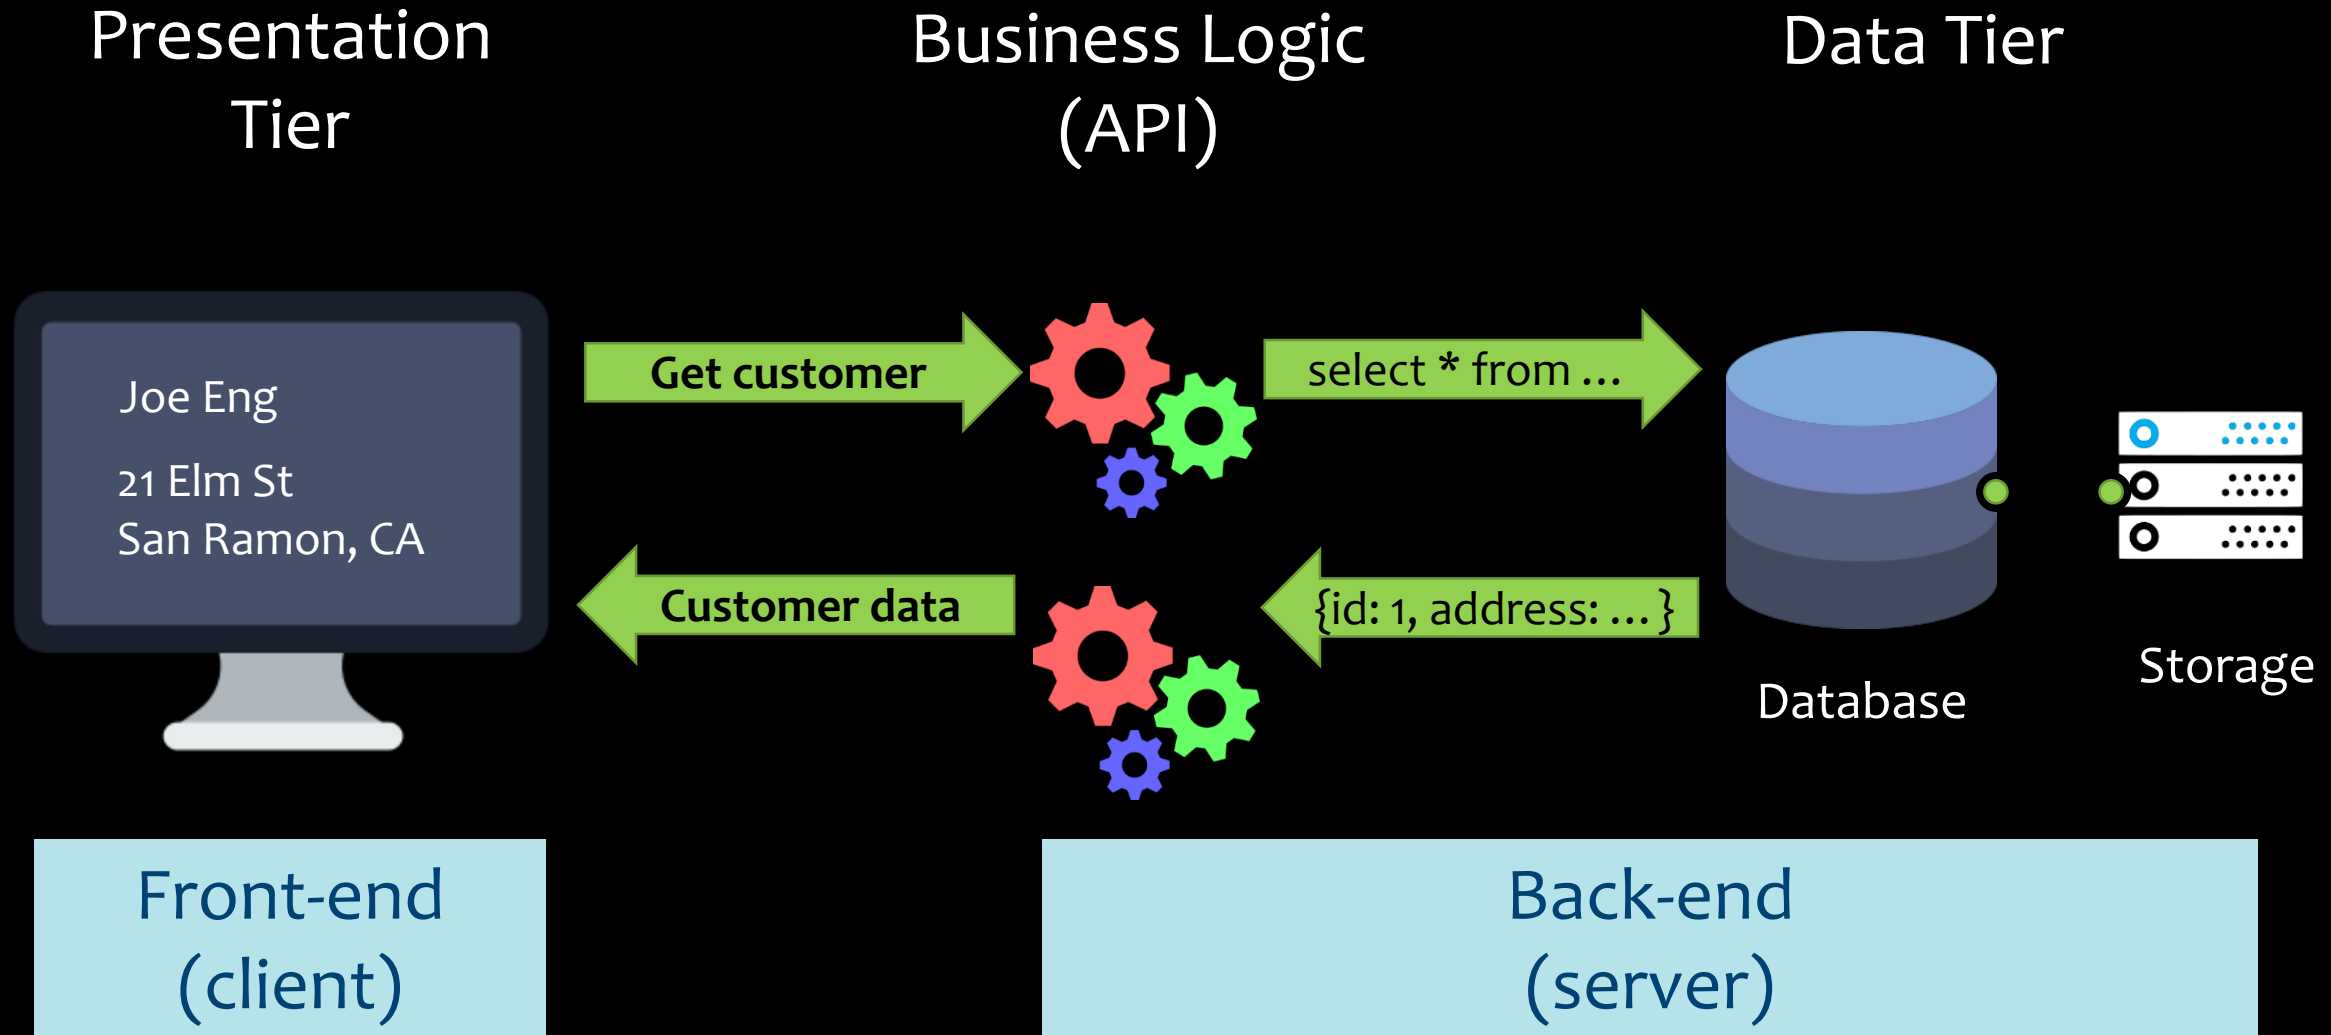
Presentation Tier

Business Logic (API)

Data Tier

Joe Eng

21 Elm St
San Ramon, CA

Get customer

select * from ...

Customer data

{id: 1, address: ... }

Database

Storage

Front-end (client)

Back-end (server)